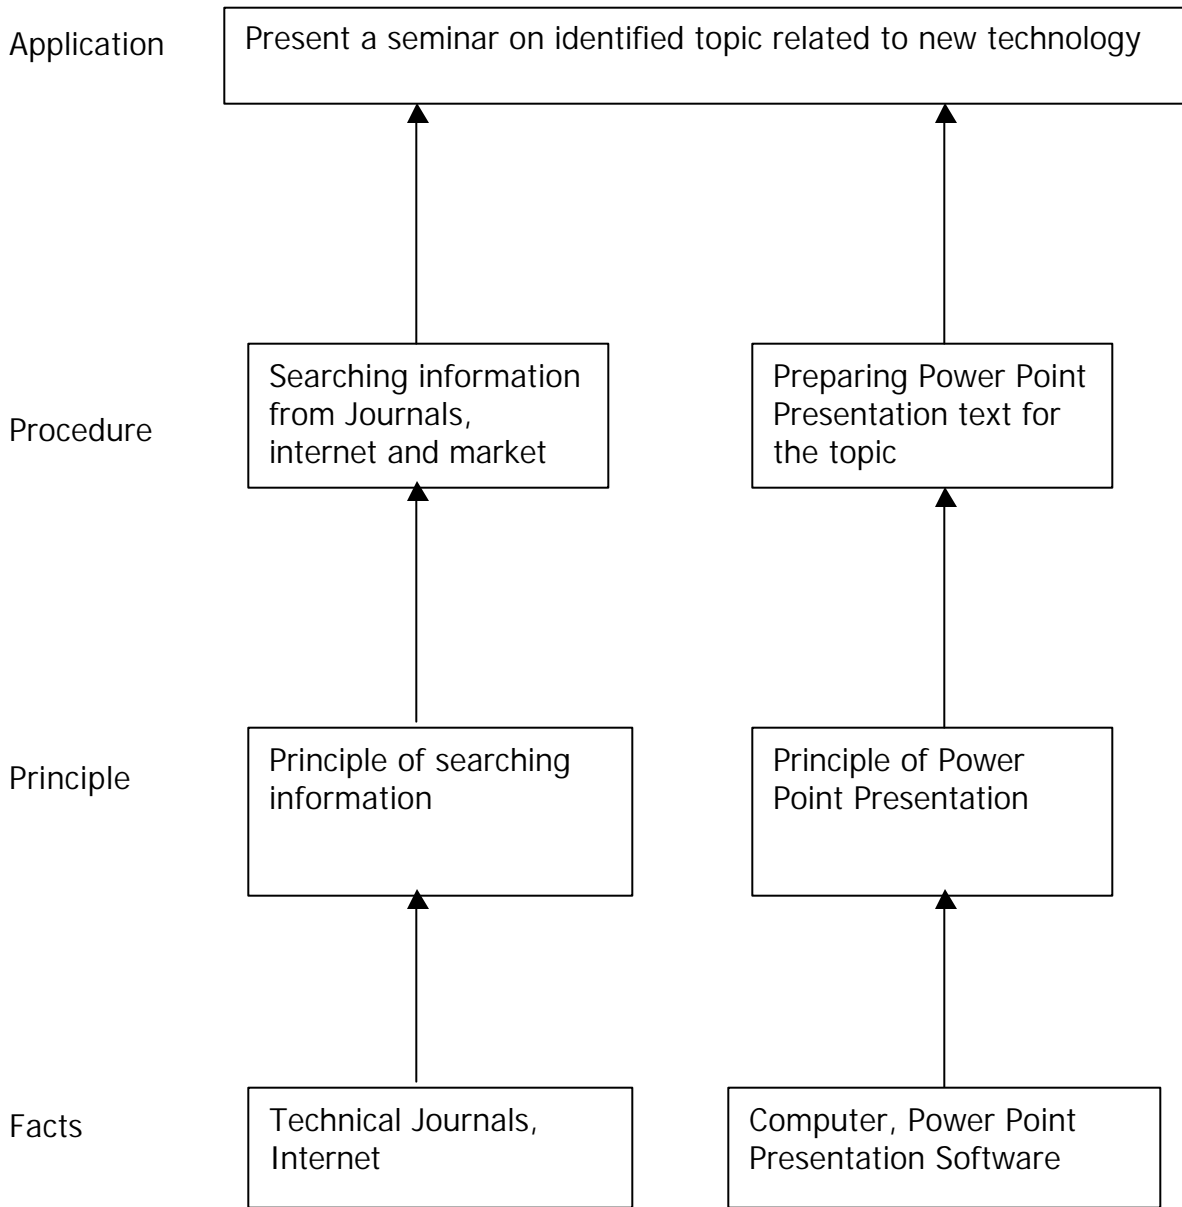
Application

Present a seminar on identified topic related to new technology

Procedure

Searching information from Journals, internet and market

Preparing Power Point Presentation text for the topic

Principle

Principle of searching information

Principle of Power Point Presentation

Facts

Technical Journals, Internet

Computer, Power Point Presentation Software